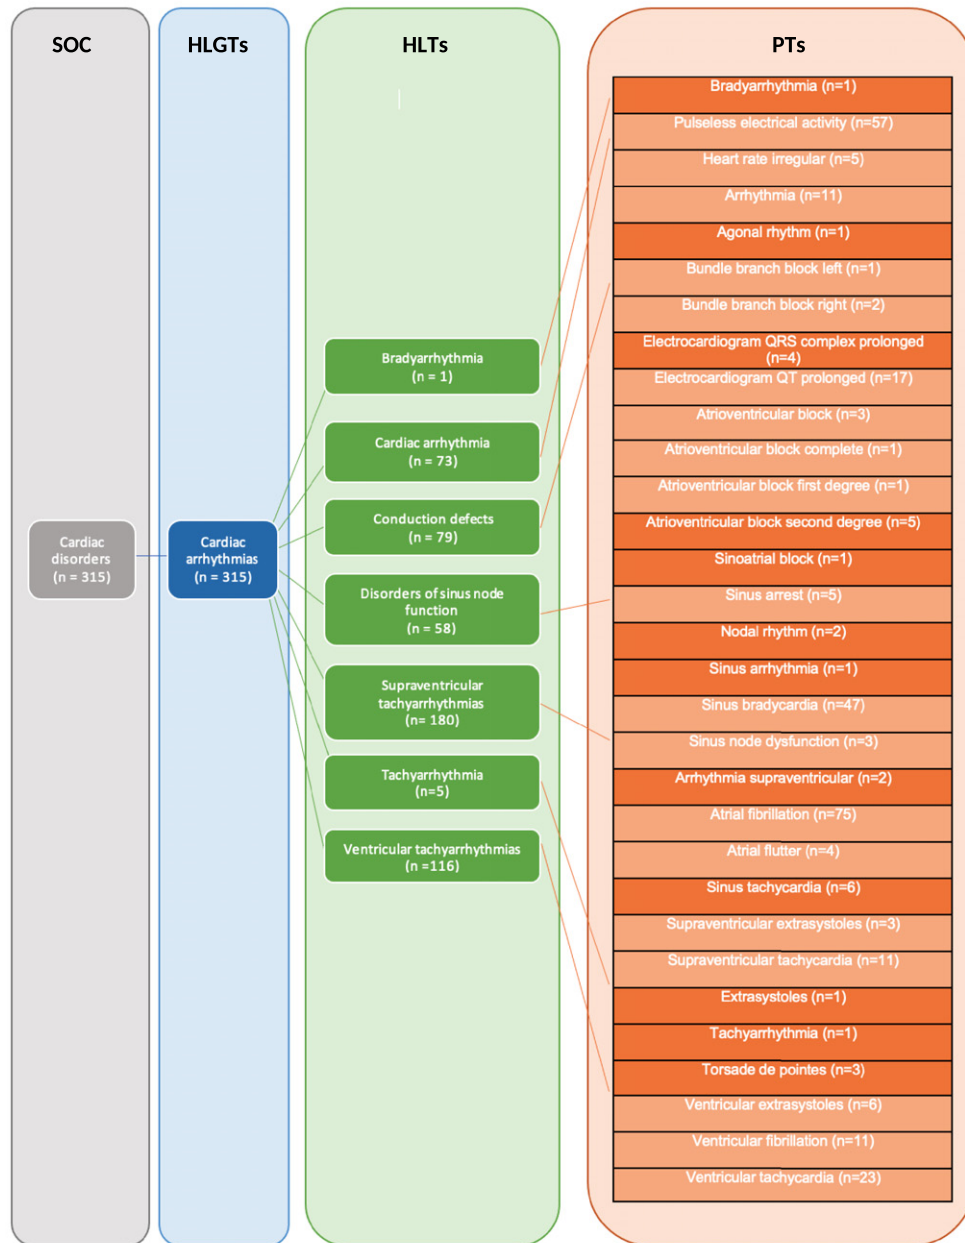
SOC

HLGTs

HLTs

PTs

Cardiac disorders (n = 315)

Cardiac arrhythmias (n = 315)

Bradyarrhythmia (n = 1)

Cardiac arrhythmia (n = 73)

Conduction defects (n = 79)

Disorders of sinus node function (n = 58)

Supraventricular tachyarrhythmias (n= 180)

Tachyarrhythmia (n=5)

Ventricular tachyarrhythmias (n =116)

| |
|---|
| Bradyarrhythmia (n=1) |
| Pulseless electrical activity (n=57) |
| Heart rate irregular (n=5) |
| Arrhythmia (n=11) |
| Agonal rhythm (n=1) |
| Bundle branch block left (n=1) |
| Bundle branch block right (n=2) |
| Electrocardiogram QRS complex prolonged (n=4) |
| Electrocardiogram QT prolonged (n=17) |
| Atrioventricular block (n=3) |
| Atrioventricular block complete (n=1) |
| Atrioventricular block first degree (n=1) |
| Atrioventricular block second degree (n=5) |
| Sinoatrial block (n=1) |
| Sinus arrest (n=5) |
| Nodal rhythm (n=2) |
| Sinus arrhythmia (n=1) |
| Sinus bradycardia (n=47) |
| Sinus node dysfunction (n=3) |
| Arrhythmia supraventricular (n=2) |
| Atrial fibrillation (n=75) |
| Atrial flutter (n=4) |
| Sinus tachycardia (n=6) |
| Supraventricular extrasystoles (n=3) |
| Supraventricular tachycardia (n=11) |
| Extrasystoles (n=1) |
| Tachyarrhythmia (n=1) |
| Torsade de pointes (n=3) |
| Ventricular extrasystoles (n=6) |
| Ventricular fibrillation (n=11) |
| Ventricular tachycardia (n=23) |